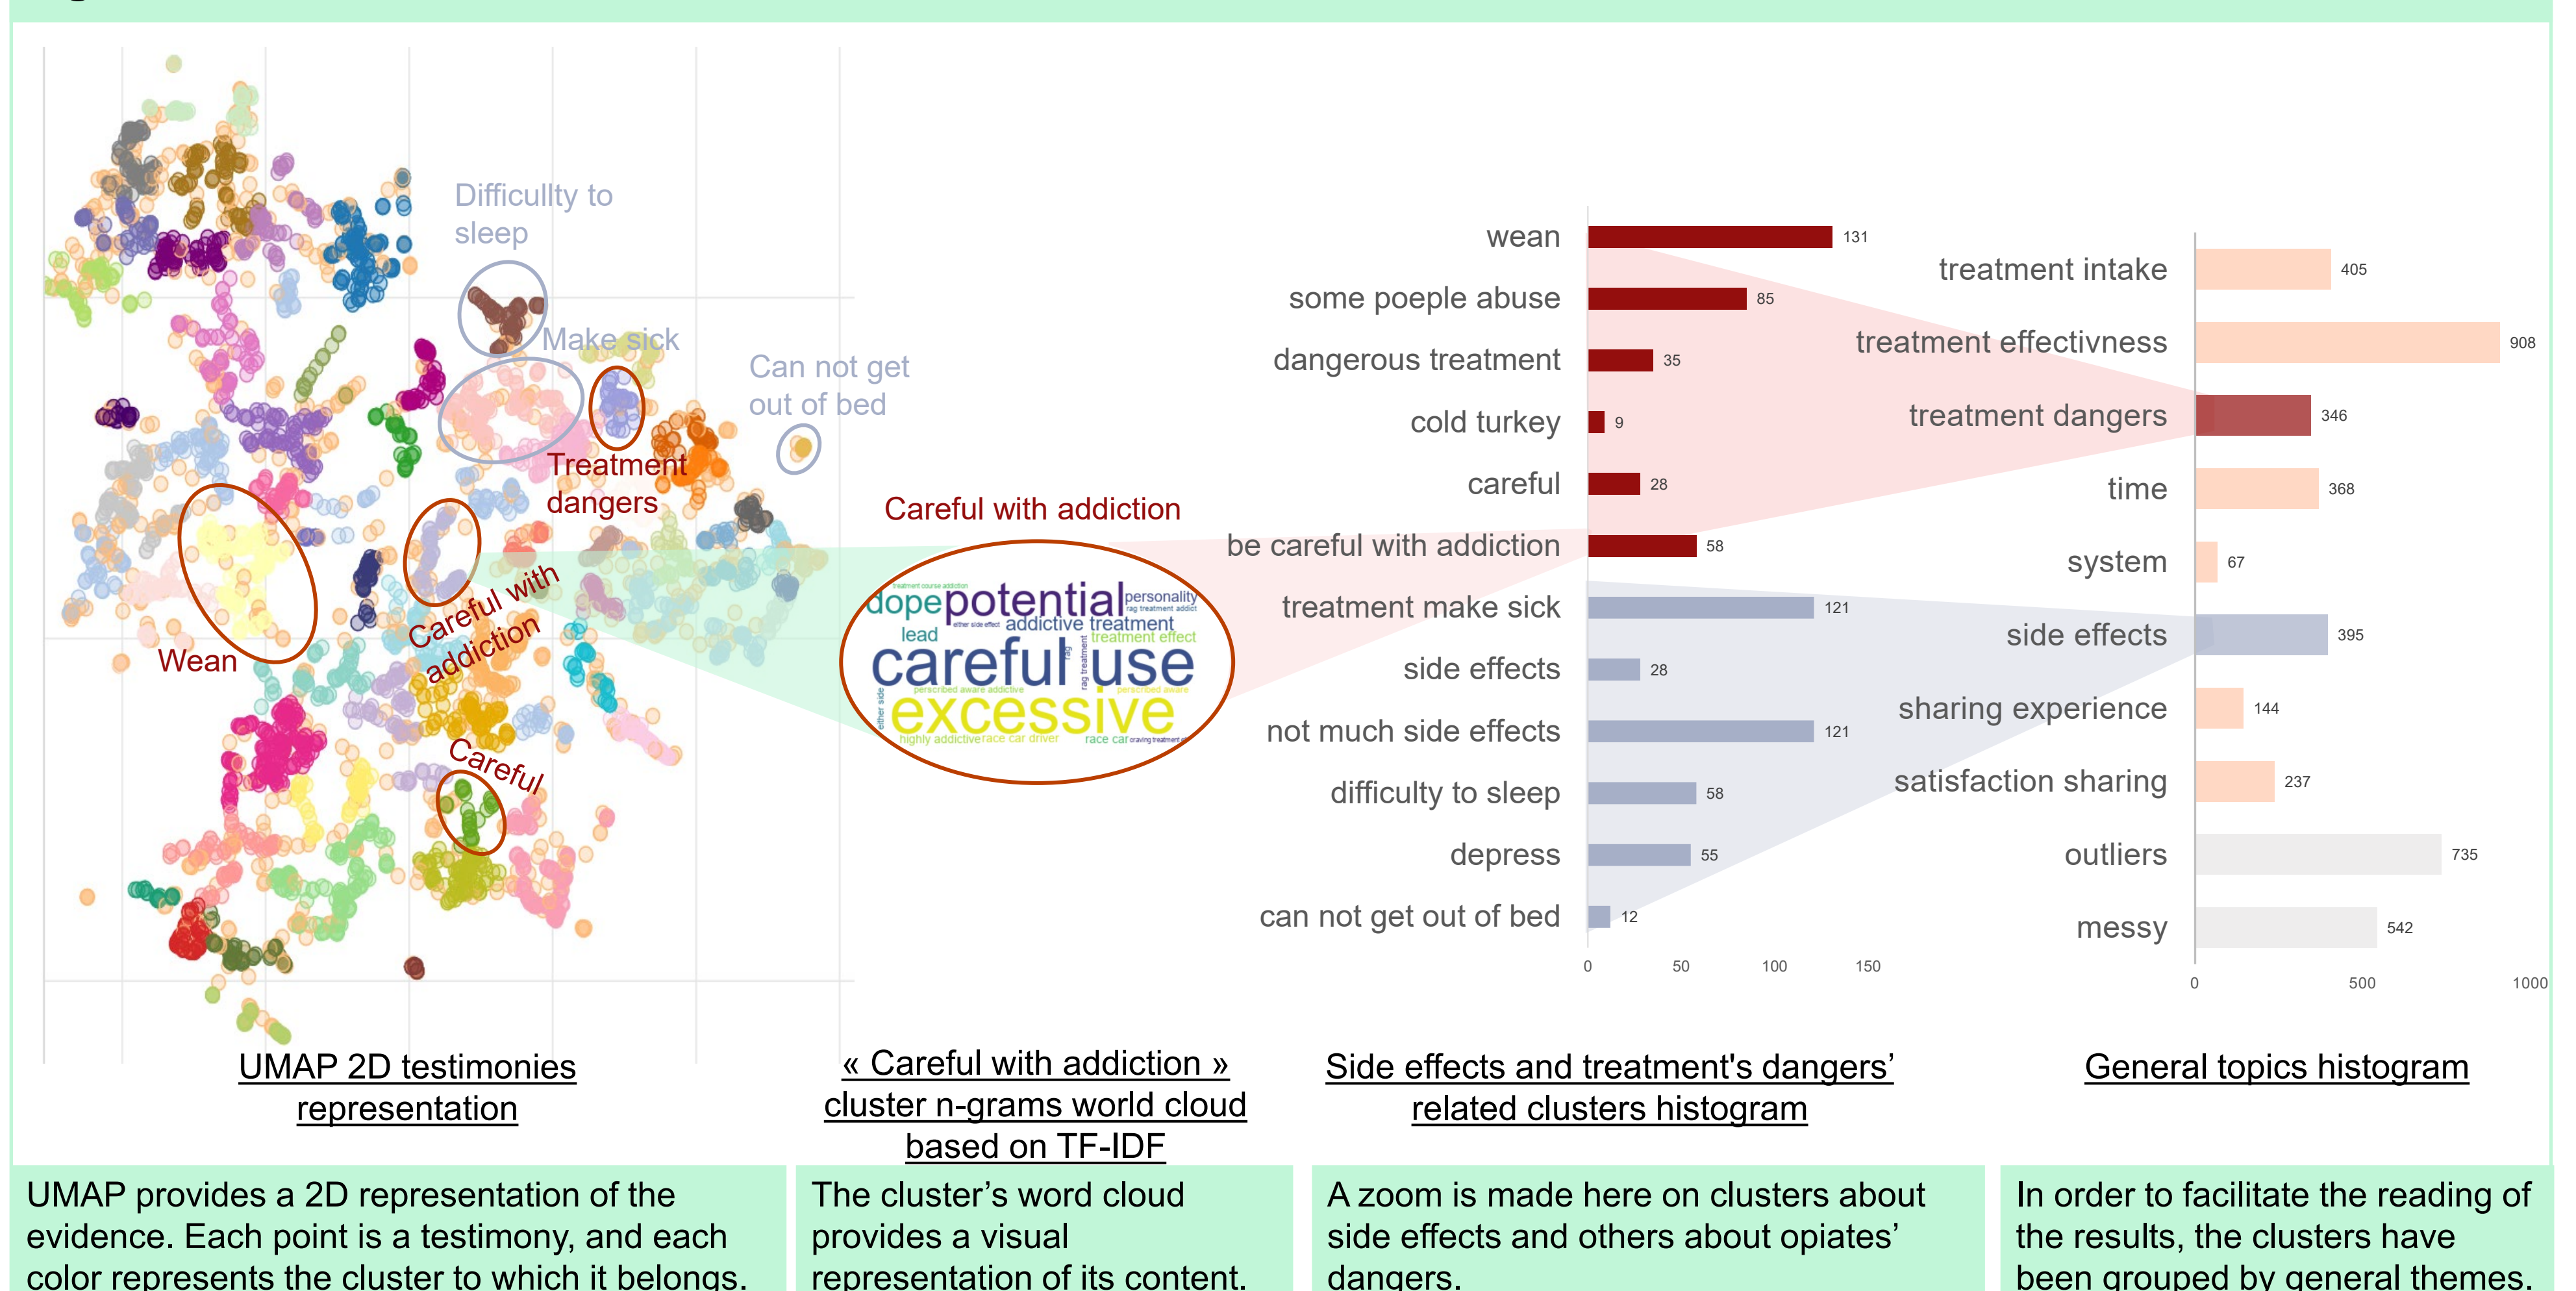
Difficullty to sleep

Make sick

Can not get out of bed

Treatment dangers

Careful with addiction

Wean

Careful

Careful with addiction

dope potential personality lead addictive treatment treatment effect careful use excessive highly addictive race car driver race car

| | |
|---|---|
| wean | 131 |
| some poeple abuse | 85 |
| dangerous treatment | 35 |
| cold turkey | 9 |
| careful | 28 |
| be careful with addiction | 58 |
| treatment make sick | 121 |
| side effects | 28 |
| not much side effects | 121 |
| difficulty to sleep | 58 |
| depress | 55 |
| can not get out of bed | 12 |

0 50 100 150

| | |
|---|---|
| treatment intake | 405 |
| treatment effectivness | 908 |
| treatment dangers | 346 |
| time | 368 |
| system | 67 |
| side effects | 395 |
| sharing experience | 144 |
| satisfaction sharing | 237 |
| outliers | 735 |
| messy | 542 |

0 500 1000

UMAP 2D testimonies representation

« Careful with addiction » cluster n-grams world cloud based on TF-IDF

Side effects and treatment's dangers' related clusters histogram

General topics histogram

UMAP provides a 2D representation of the evidence. Each point is a testimony, and each color represents the cluster to which it belongs.

The cluster's word cloud provides a visual representation of its content.

A zoom is made here on clusters about side effects and others about opiates' dangers.

In order to facilitate the reading of the results, the clusters have been grouped by general themes.